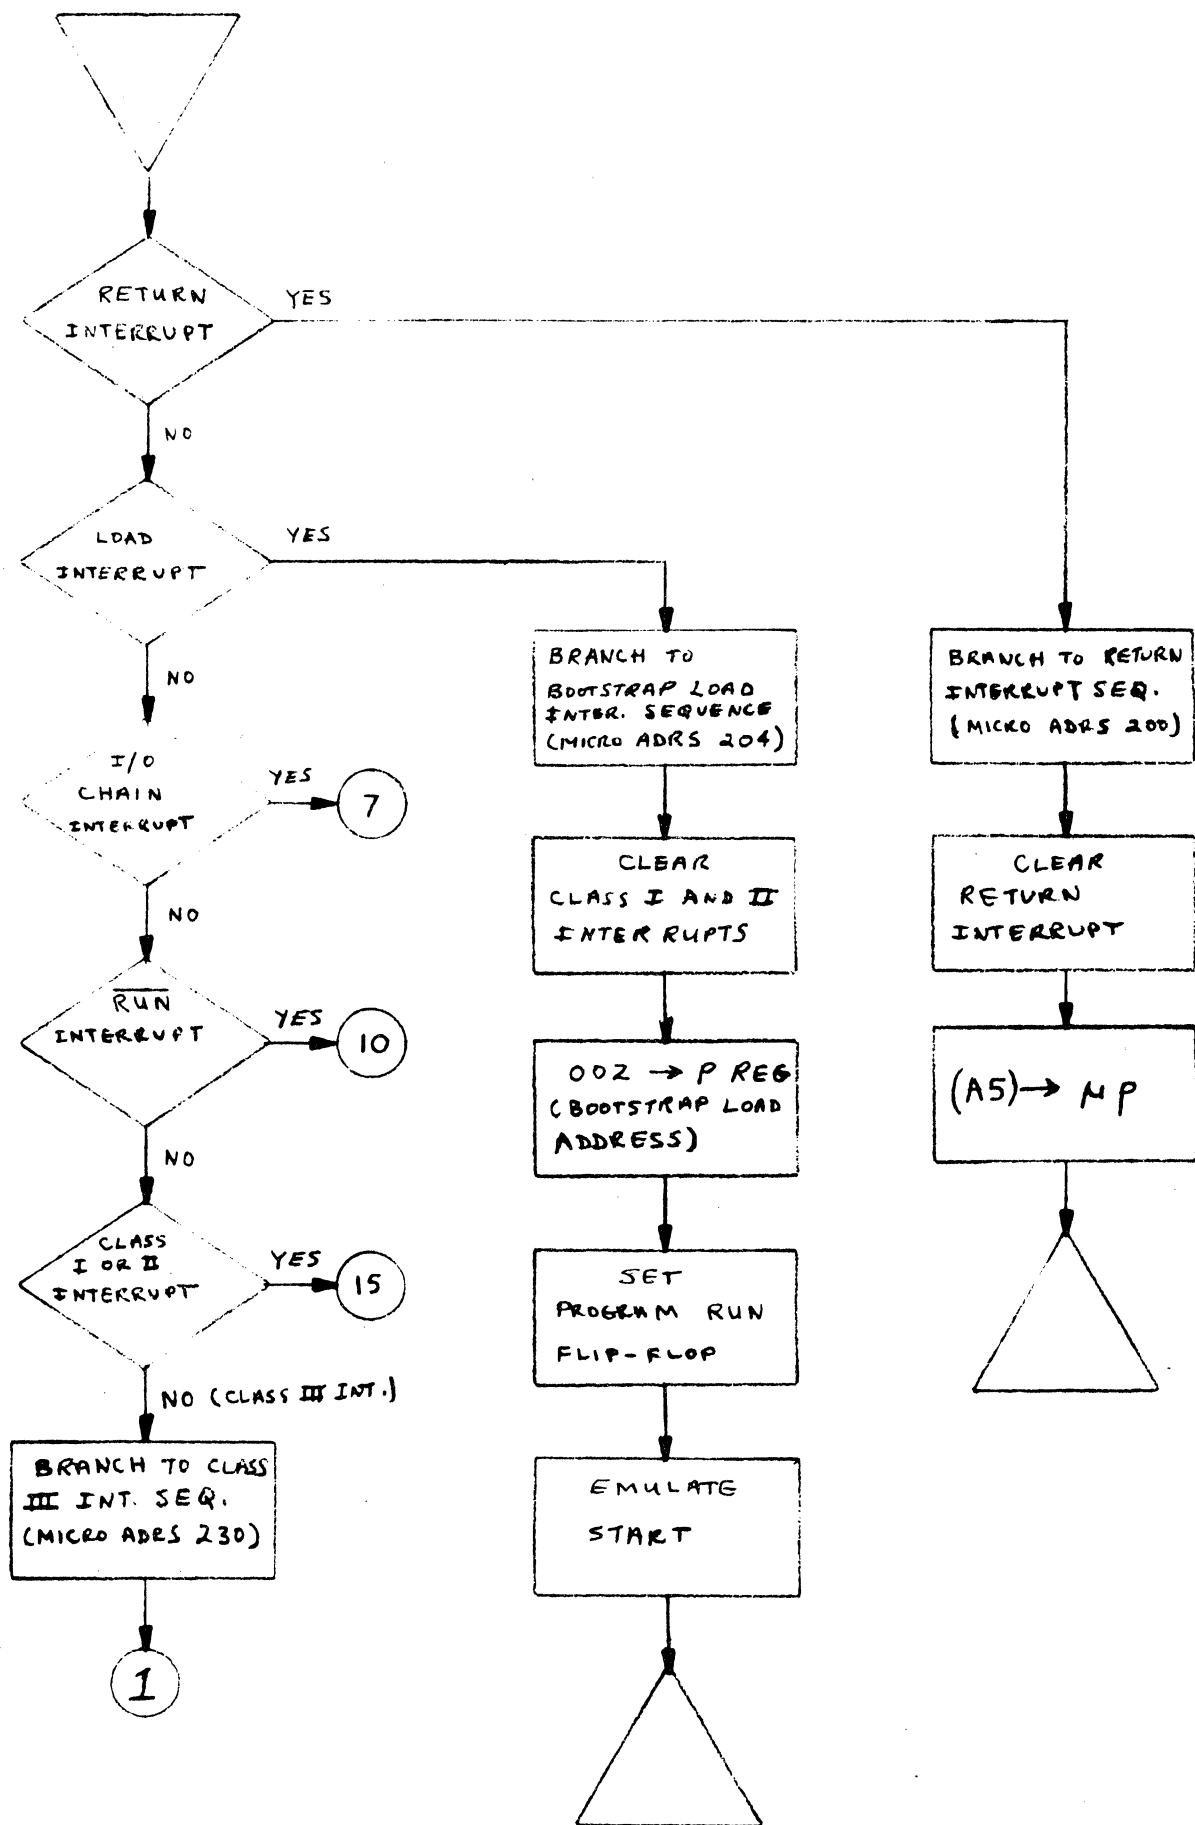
RETURN INTERRUPT

YES

NO

LOAD INTERRUPT

YES

NO

I/O CHAIN INTERRUPT

YES

7

NO

$\overline{RUN}$ INTERRUPT

YES

10

NO

CLASS I OR II INTERRUPT

YES

15

NO (CLASS III INT.)

BRANCH TO CLASS III INT. SEQ. (MICRO ADRS 230)

1

BRANCH TO BOOTSTRAP LOAD INTER. SEQUENCE (MICRO ADRS 204)

CLEAR CLASS I AND II INTERRUPTS

002 $\rightarrow$ P REG (BOOTSTRAP LOAD ADDRESS)

SET PROGRAM RUN FLIP-FLOP

EMULATE START

BRANCH TO RETURN INTERRUPT SEQ. (MICRO ADRS 200)

CLEAR RETURN INTERRUPT

(A5) $\rightarrow$ $\mu P$